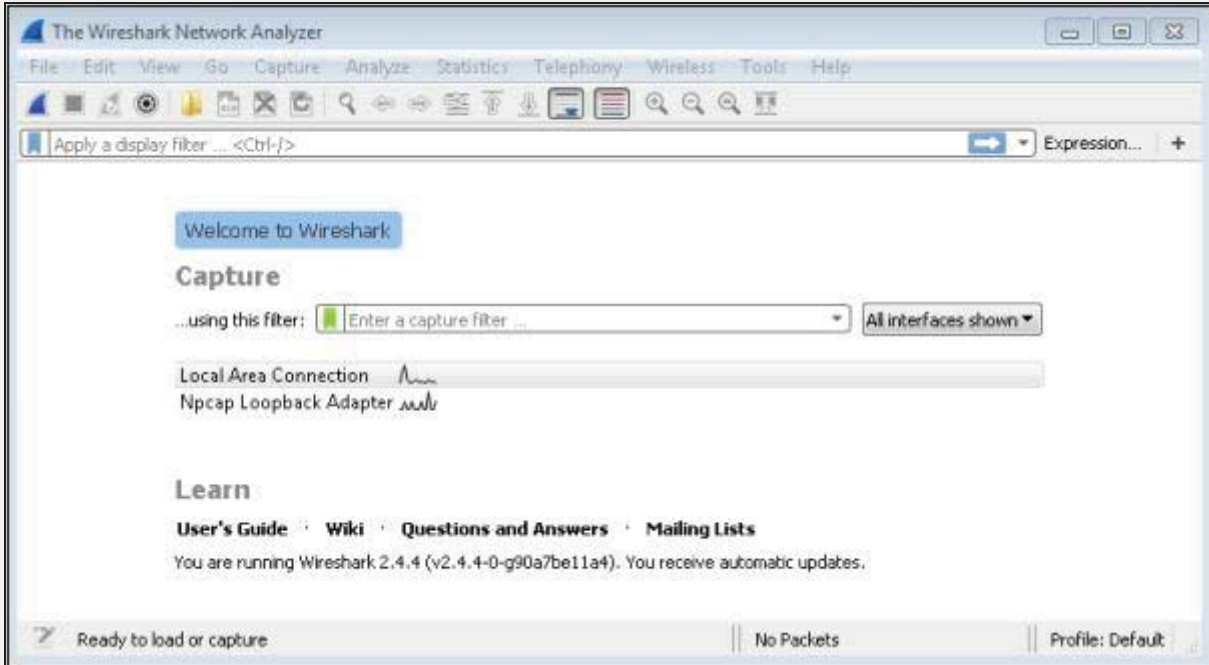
The Wireshark Network Analyzer

File Edit View Go Capture Analyze Statistics Telephony Wireless Tools Help

Apply a display filter ... <Ctrl-/>

Expression... +

Welcome to Wireshark

Capture

...using this filter: Enter a capture filter ...

All interfaces shown

Local Area Connection

Npcap Loopback Adapter

Learn

User's Guide · Wiki · Questions and Answers · Mailing Lists

You are running Wireshark 2.4.4 (v2.4.4-0-g90a7be11a4). You receive automatic updates.

Ready to load or capture

No Packets

Profile: Default